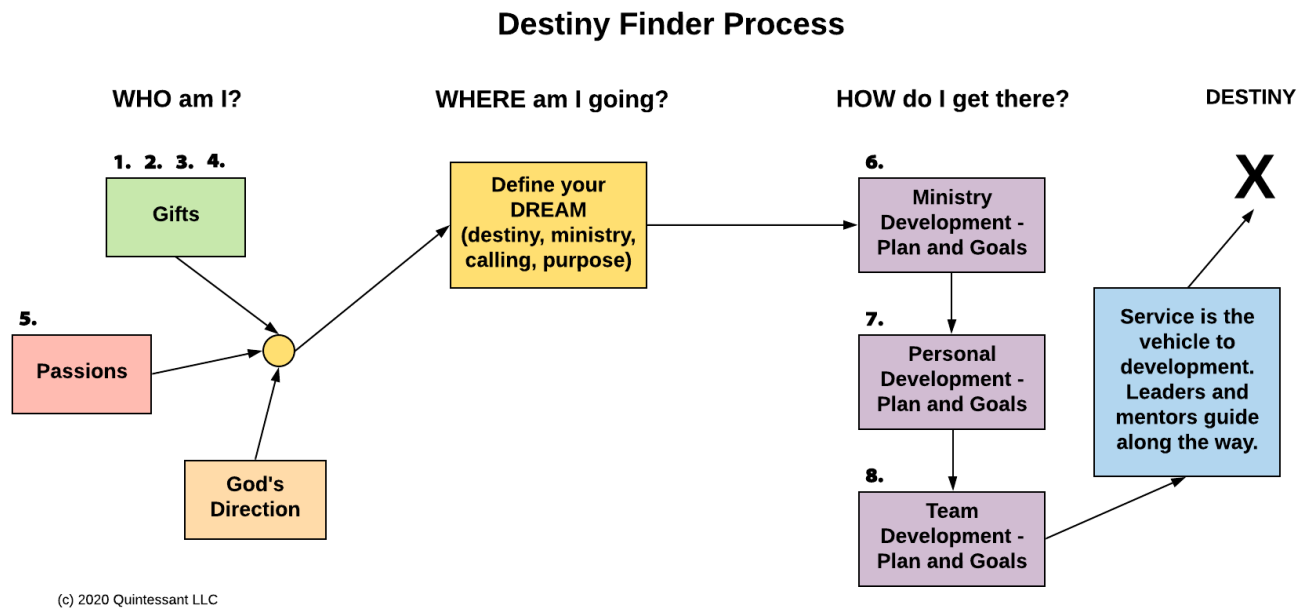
Destiny Finder Process

WHO am I?

WHERE am I going?

HOW do I get there?

DESTINY

1. 2. 3. 4.

Gifts

5.

Passions

God's Direction

Define your DREAM (destiny, ministry, calling, purpose)

6.

Ministry Development - Plan and Goals

7.

Personal Development - Plan and Goals

8.

Team Development - Plan and Goals

Service is the vehicle to development. Leaders and mentors guide along the way.

X

(c) 2020 Quintessant LLC